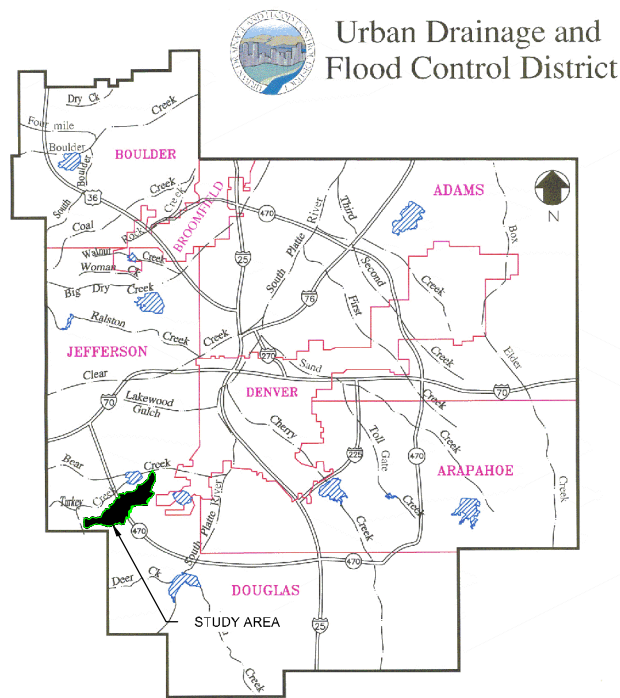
Urban Drainage and Flood Control District

N

Dry Ck
Creek
Four mile
Boulder
South Boulder
BOULDER
36
Coal
Rock
Creek
Creek
BROOMFIELD
470
ADAMS
Walnut
Woman Ck
Creek
Big Dry Creek
25
South Platte River
Third
Second
First
Creek
Box
Ralston Creek
Creek
76
JEFFERSON
270
Sand
Creek
Elder
Clear
70
70
Lakewood Gulch
DENVER
Creek
Cherry
225
Toll Gate
Creek
Creek
Bear
Creek
Turkey Creek
470
South Platte River
ARAPAHOE
Creek
Creek
Creek
470
Deer Ck
DOUGLAS
STUDY AREA
25
Creek